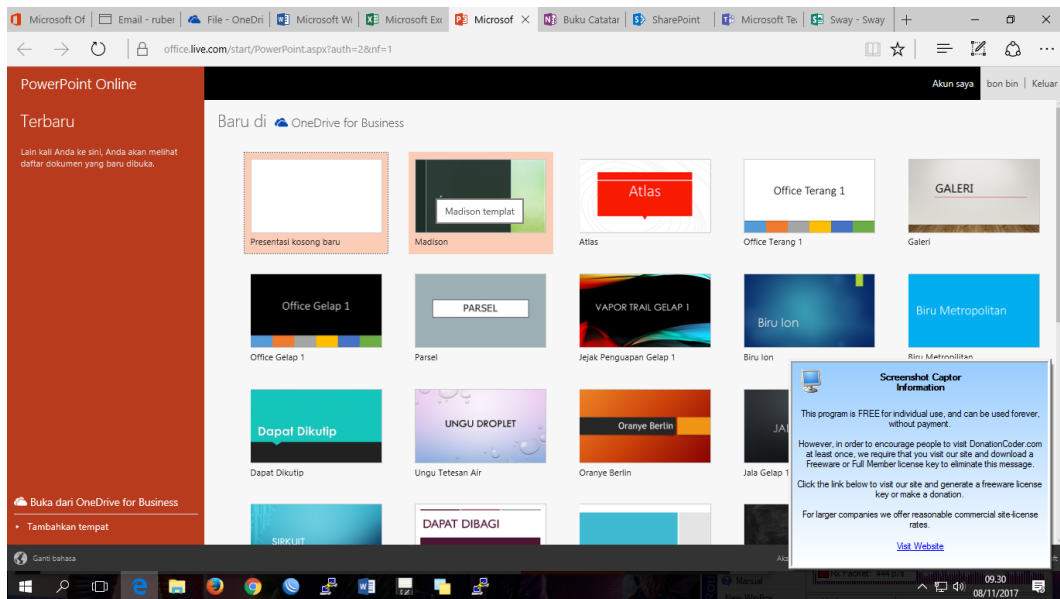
Microsoft Of | Email - rube | File - OneDri | Microsoft W | Microsoft Ex | Microsof × | Buku Catatar | SharePoint | Microsoft Te | Sway - Sway | +

office.live.com/start/PowerPoint.aspx?auth=2&nf=1

PowerPoint Online

Akun saya | bon bin | Keluar

Terbaru

Lain kali Anda ke sini, Anda akan melihat daftar dokumen yang baru dibuka.

Baru di OneDrive for Business

Presentasi kosong baru

Madison template
Madison

Atlas
Atlas

Office Terang 1
Office Terang 1

GALERI
Galeri

Office Gelap 1
Office Gelap 1

PARSEL
Parsel

VAPOR TRAIL GELAP 1
Jejak Penguapan Gelap 1

Biru Ion
Biru Ion

Biru Metropolitan
Biru Metropolitan

Dapat Dikutip
Dapat Dikutip

UNGU DROPLET
Ungu Tetesan Air

Oranye Berlin
Oranye Berlin

JAL
Jala Gelap 1

SIRKUIT

DAPAT DIBAGI

Buka dari OneDrive for Business

Tambahkan tempat

Ganti bahasa

Screenshot Captor Information

This program is FREE for individual use, and can be used forever, without payment.

However, in order to encourage people to visit DonationCoder.com at least once, we require that you visit our site and download a Freeware or Full Member license key to eliminate this message.

Click the link below to visit our site and generate a freeware license key or make a donation.

For larger companies we offer reasonable commercial site-license rates.

Visit Website

09.30
08/11/2017